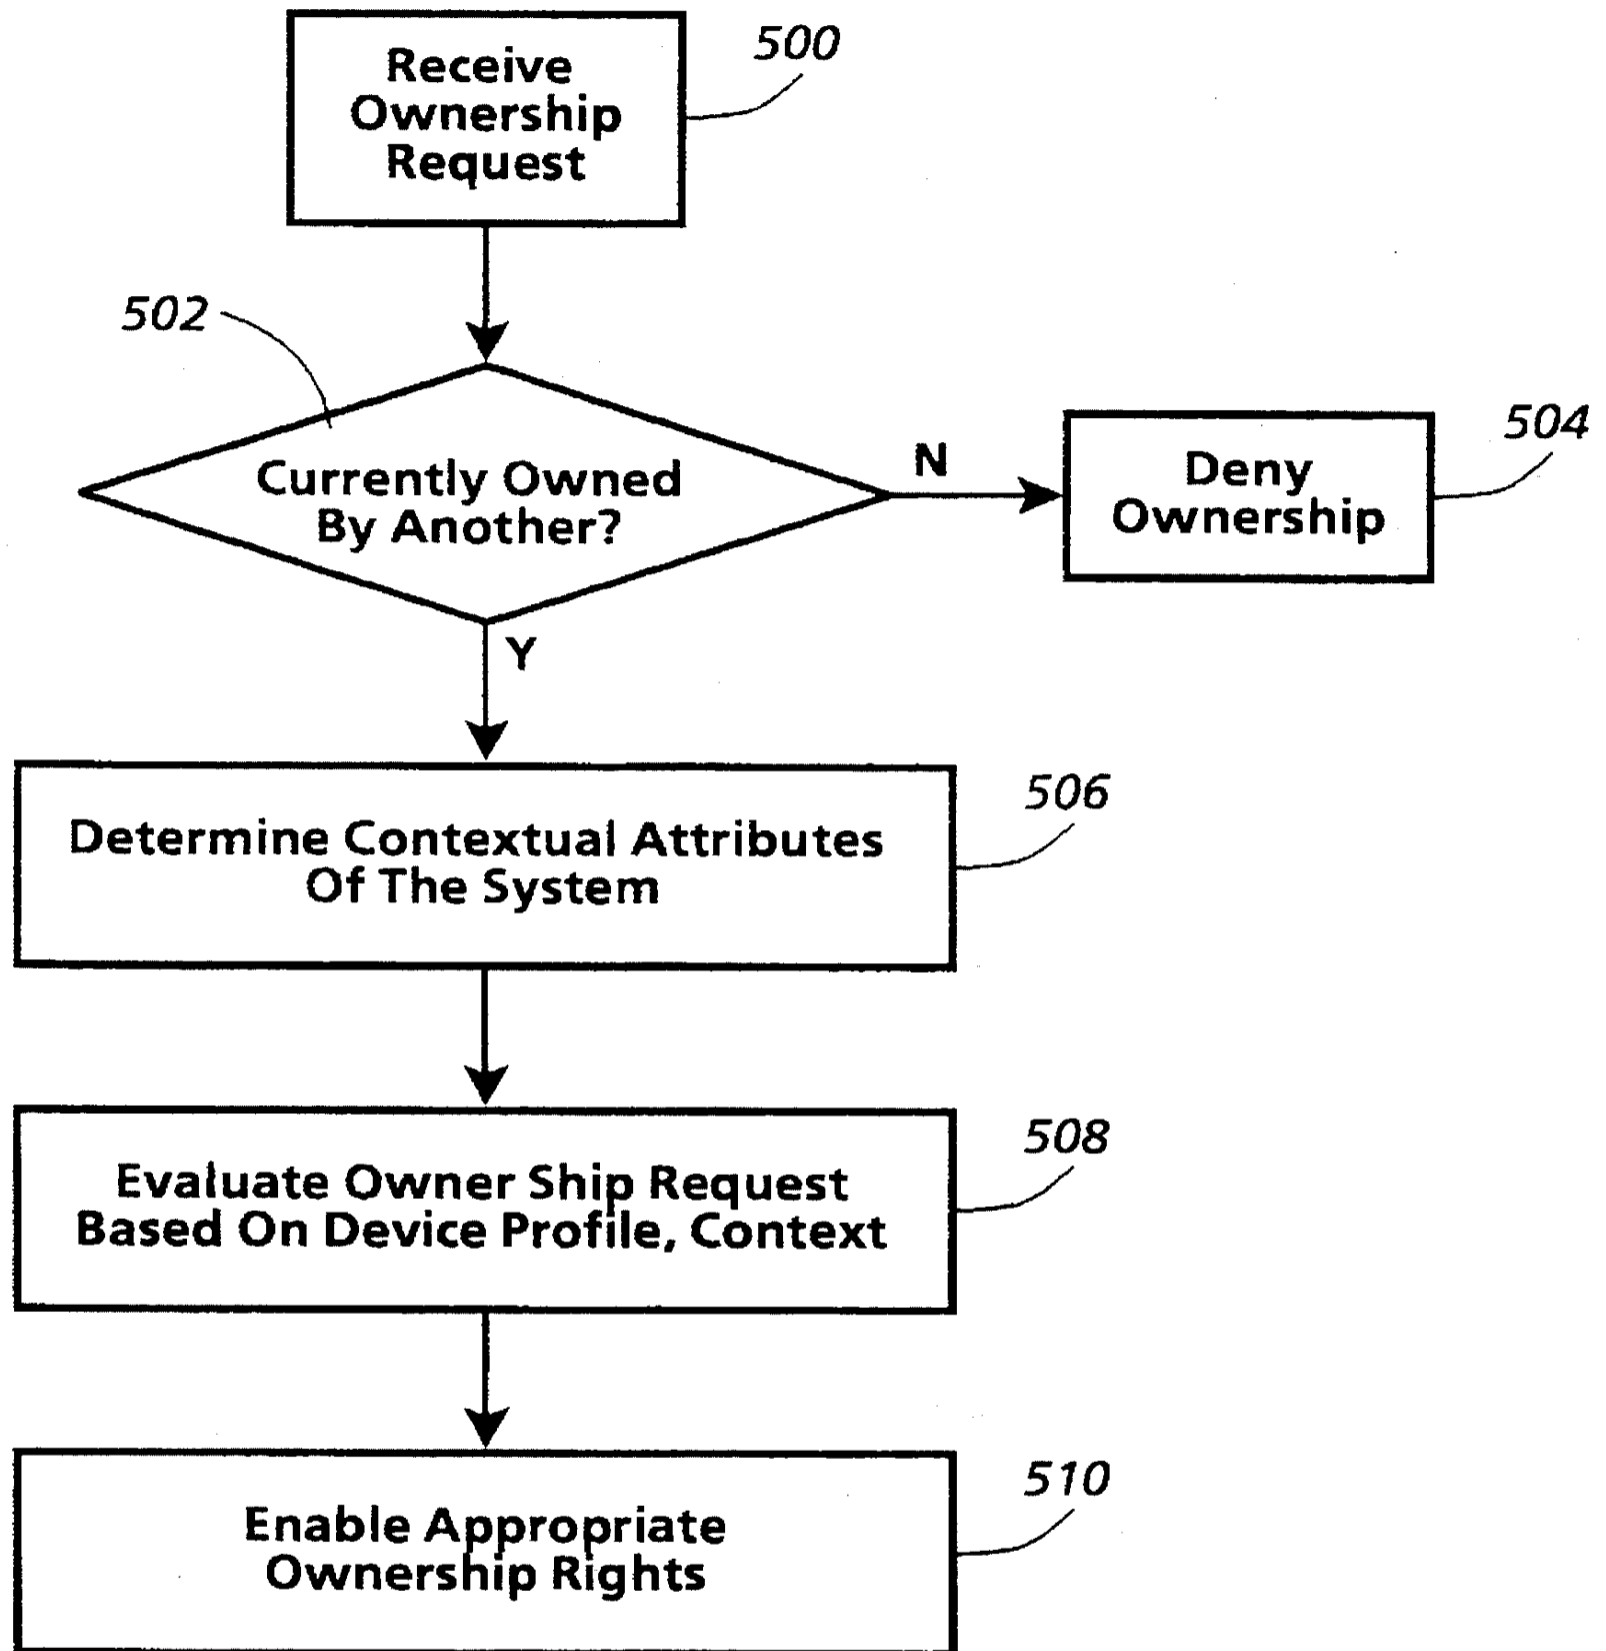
Receive Ownership Request

500

502

Currently Owned By Another?

N

Deny Ownership

504

Y

Determine Contextual Attributes Of The System

506

Evaluate Owner Ship Request Based On Device Profile, Context

508

Enable Appropriate Ownership Rights

510